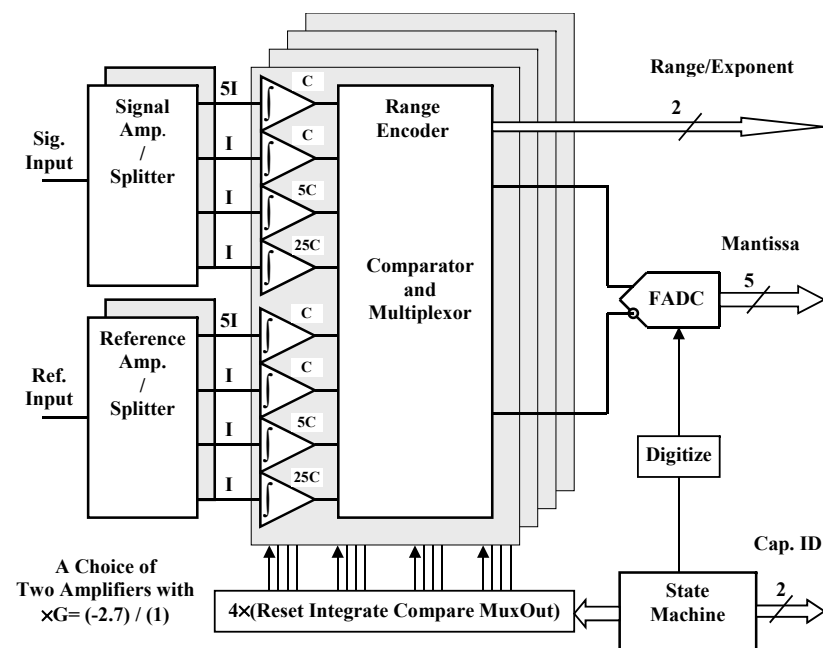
Range/Exponent

2

Sig. Input

Signal Amp. / Splitter

5I

I

I

I

C

C

5C

25C

Range Encoder

Comparator and Multiplexor

Mantissa

FADC

5

Ref. Input

Reference Amp. / Splitter

5I

I

I

I

C

C

5C

25C

Digitize

A Choice of Two Amplifiers with ×G= (-2.7) / (1)

4×(Reset Integrate Compare MuxOut)

State Machine

Cap. ID

2